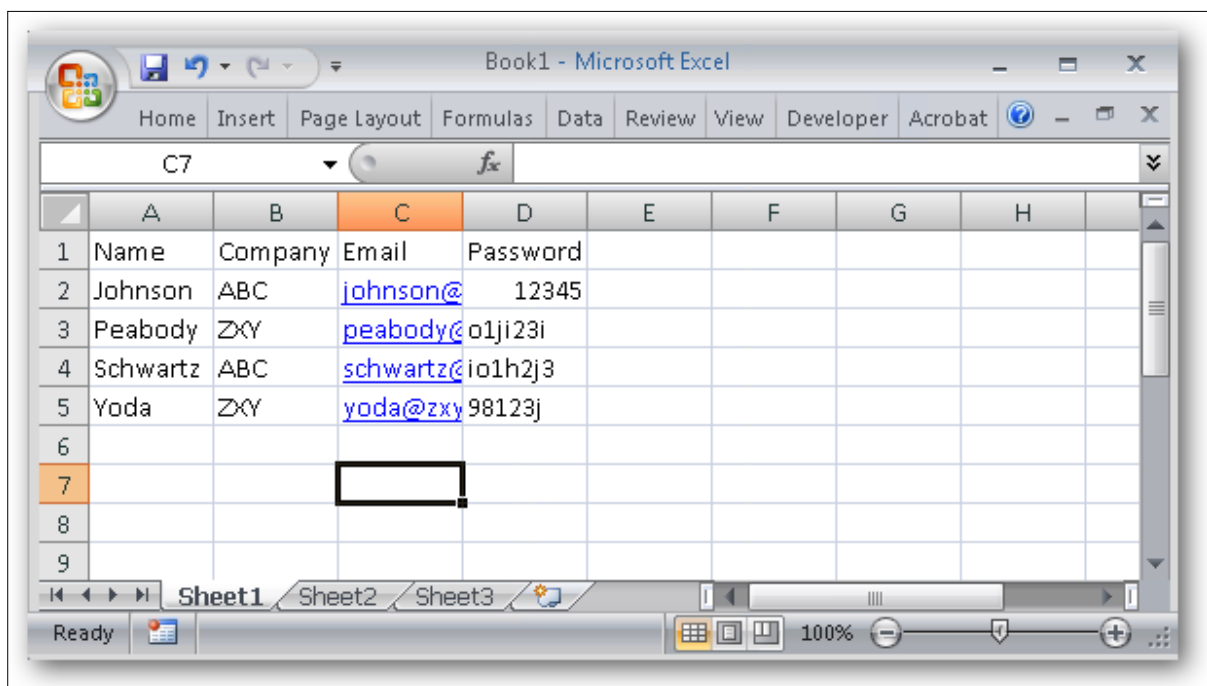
Book1 - Microsoft Excel

Home Insert Page Layout Formulas Data Review View Developer Acrobat

C7 $f_x$

| | A | B | C | D | E | F | G | H |
|---|---|---|---|---|---|---|---|---|
| 1 | Name | Company | Email | Password | | | | |
| 2 | Johnson | ABC | johnson@ | 12345 | | | | |
| 3 | Peabody | ZXY | peabody@ | o1ji23i | | | | |
| 4 | Schwartz | ABC | schwartz@ | io1h2j3 | | | | |
| 5 | Yoda | ZXY | yoda@zxy | 98123j | | | | |
| 6 | | | | | | | | |
| 7 | | | | | | | | |
| 8 | | | | | | | | |
| 9 | | | | | | | | |

Sheet1 Sheet2 Sheet3

Ready 100%